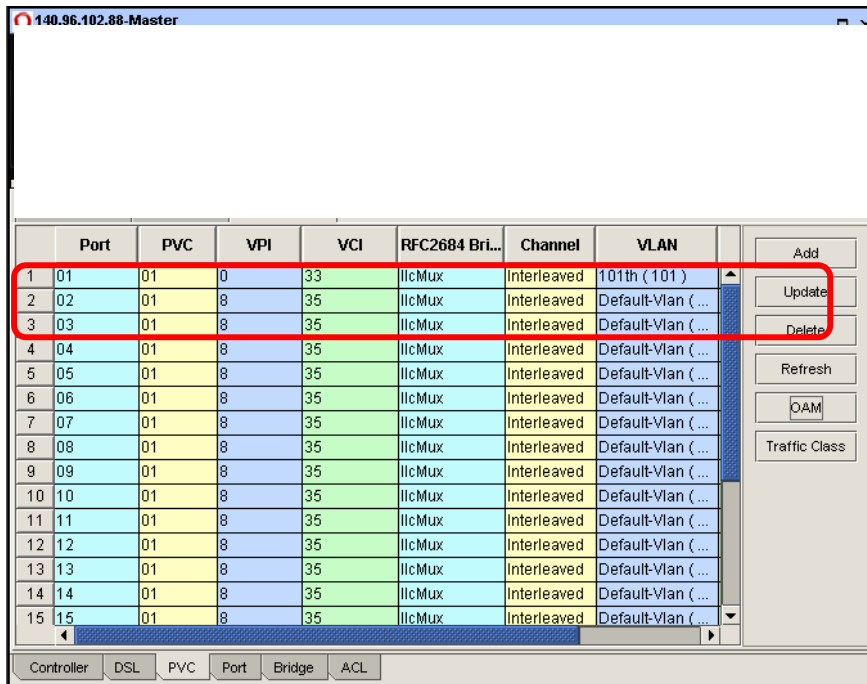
140.96.102.88-Master

| | Port | PVC | VPI | VCI | RFC2684 Bri... | Channel | VLAN |
|---|---|---|---|---|---|---|---|
| 1 | 01 | 01 | 0 | 33 | llcMux | Interleaved | 101th ( 101 ) |
| 2 | 02 | 01 | 8 | 35 | llcMux | Interleaved | Default-Vlan ( ... |
| 3 | 03 | 01 | 8 | 35 | llcMux | Interleaved | Default-Vlan ( ... |
| 4 | 04 | 01 | 8 | 35 | llcMux | Interleaved | Default-Vlan ( ... |
| 5 | 05 | 01 | 8 | 35 | llcMux | Interleaved | Default-Vlan ( ... |
| 6 | 06 | 01 | 8 | 35 | llcMux | Interleaved | Default-Vlan ( ... |
| 7 | 07 | 01 | 8 | 35 | llcMux | Interleaved | Default-Vlan ( ... |
| 8 | 08 | 01 | 8 | 35 | llcMux | Interleaved | Default-Vlan ( ... |
| 9 | 09 | 01 | 8 | 35 | llcMux | Interleaved | Default-Vlan ( ... |
| 10 | 10 | 01 | 8 | 35 | llcMux | Interleaved | Default-Vlan ( ... |
| 11 | 11 | 01 | 8 | 35 | llcMux | Interleaved | Default-Vlan ( ... |
| 12 | 12 | 01 | 8 | 35 | llcMux | Interleaved | Default-Vlan ( ... |
| 13 | 13 | 01 | 8 | 35 | llcMux | Interleaved | Default-Vlan ( ... |
| 14 | 14 | 01 | 8 | 35 | llcMux | Interleaved | Default-Vlan ( ... |
| 15 | 15 | 01 | 8 | 35 | llcMux | Interleaved | Default-Vlan ( ... |

Add
Update
Delete
Refresh
OAM
Traffic Class

Controller DSL PVC Port Bridge ACL